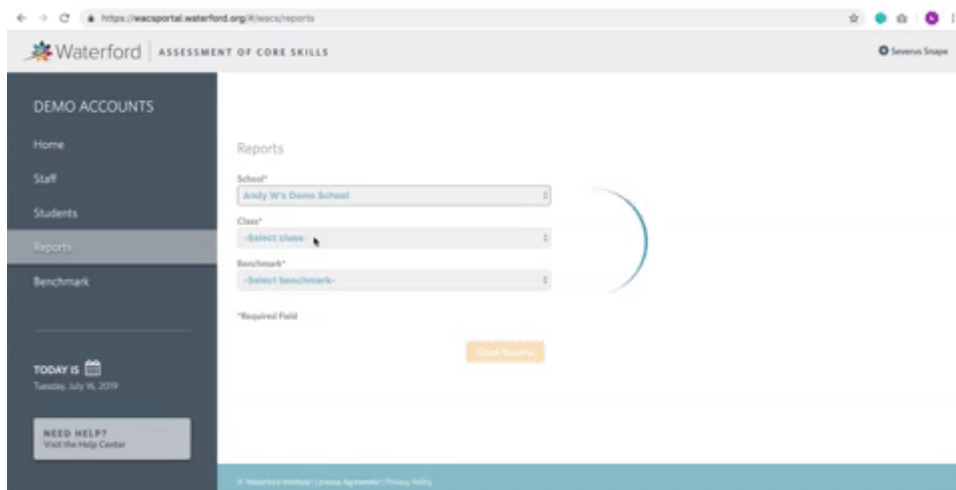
https://wacsportal.waterford.org/#/wacs/reports

Waterford | ASSESSMENT OF CORE SKILLS

Severus Snape

DEMO ACCOUNTS

Home

Staff

Students

Reports

Benchmark

TODAY IS
Tuesday, July 16, 2019

NEED HELP?
Visit the Help Center

Reports

School*
Andy W's Demo School

Class*
--Select class--

Benchmark*
--Select benchmark--

*Required Field

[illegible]

© Waterford Institute | License Agreement | Privacy Policy